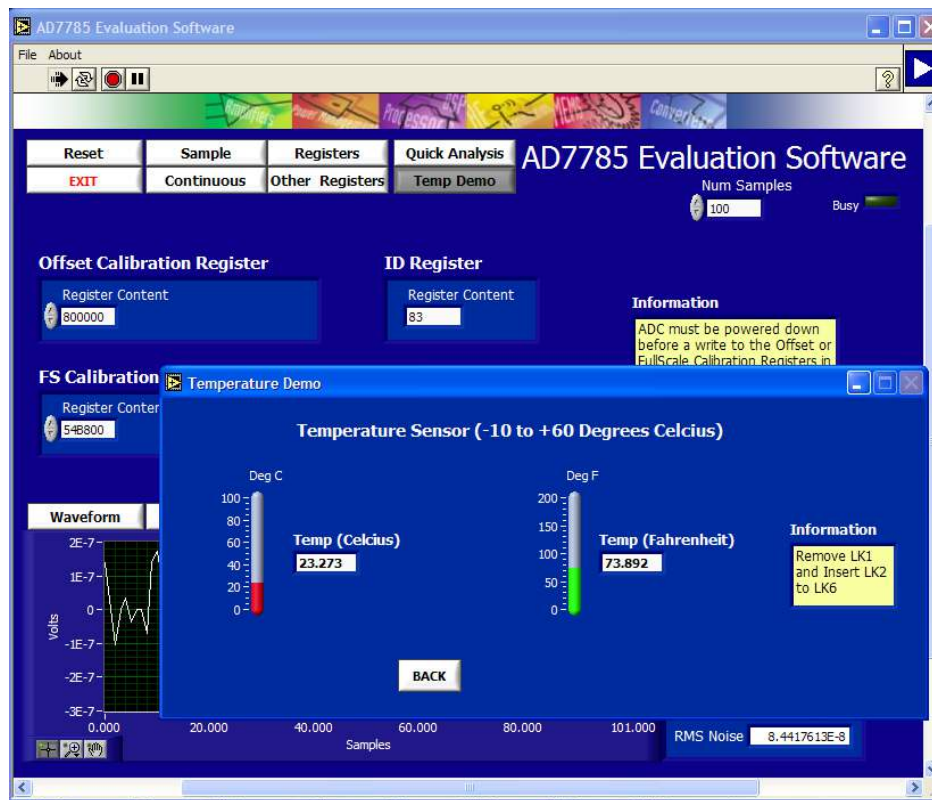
AD7785 Evaluation Software

File About

Reset
Sample
Registers
Quick Analysis
EXIT
Continuous
Other Registers
Temp Demo

AD7785 Evaluation Software

Num Samples
100
Busy

Offset Calibration Register
Register Content
800000

ID Register
Register Content
83

Information
ADC must be powered down before a write to the Offset or FullScale Calibration Registers in

FS Calibration
Register Conten
548800

Waveform

2E-7
1E-7
0
-1E-7
-2E-7
-3E-7
Volts
0.000
20.000
40.000
60.000
80.000
101.000
Samples

RMS Noise 8.4417613E-8

Temperature Demo

Temperature Sensor (-10 to +60 Degrees Celcius)

Deg C
100
80
60
40
20
0
Temp (Celcius)
23.273

Deg F
200
150
100
50
0
Temp (Fahrenheit)
73.892

Information
Remove LK1 and Insert LK2 to LK6

BACK